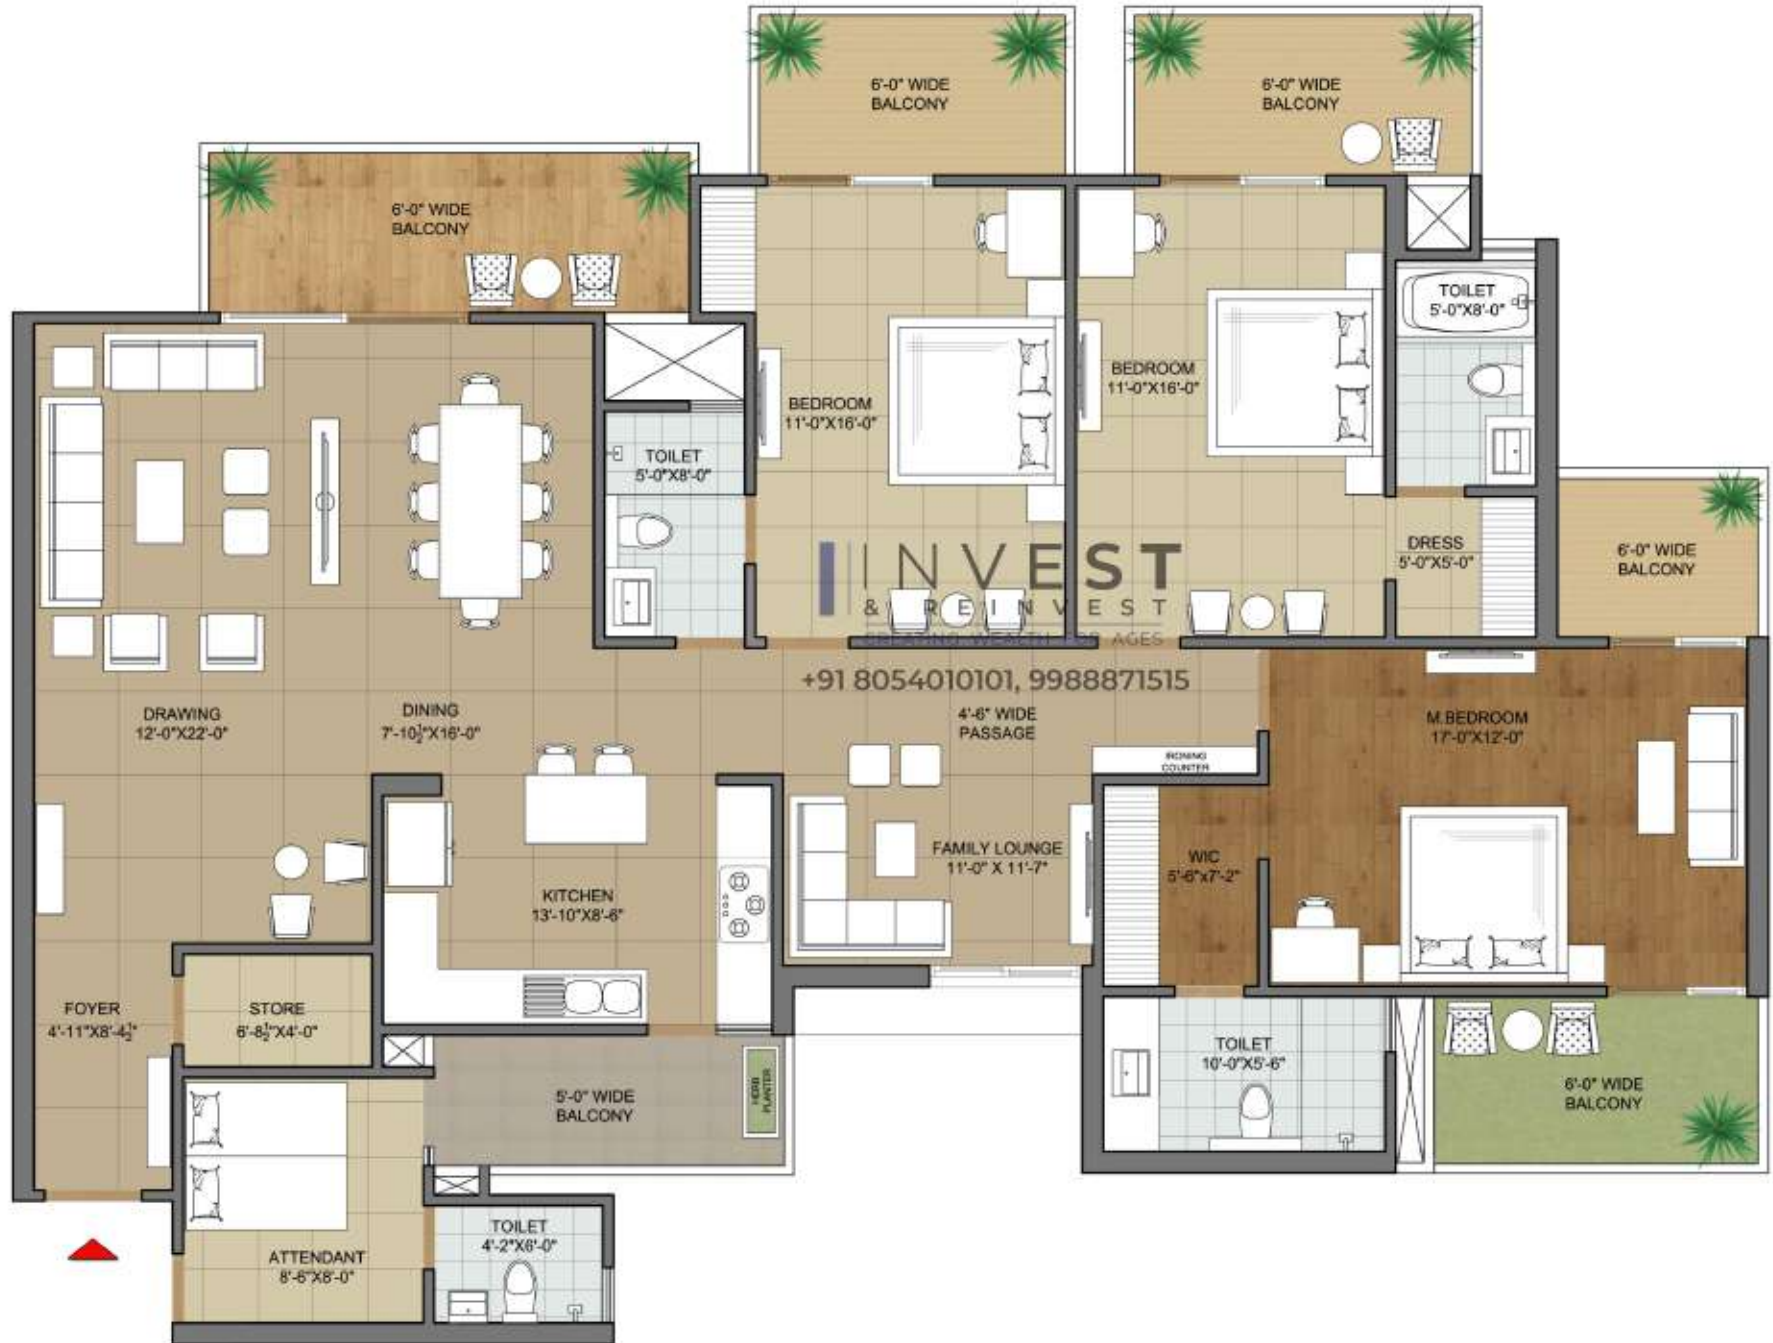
6'-0" WIDE BALCONY

6'-0" WIDE BALCONY

6'-0" WIDE BALCONY

TOILET 5'-0"X8'-0"

BEDROOM 11'-0"X16'-0"

BEDROOM 11'-0"X16'-0"

TOILET 5'-0"X8'-0"

DRESS 5'-0"X5'-0"

6'-0" WIDE BALCONY

INVEST & REINVEST CREATING WEALTH FOR AGES

+91 8054010101, 9988871515

DRAWING 12'-0"X22'-0"

DINING 7'-10$\frac{1}{2}$"X16'-0"

4'-6" WIDE PASSAGE

M.BEDROOM 17'-0"X12'-0"

IRONING COUNTER

FAMILY LOUNGE 11'-0" X 11'-7"

WIC 5'-6"x7'-2"

KITCHEN 13'-10"X8'-6"

FOYER 4'-11"X8'-4$\frac{1}{2}$"

STORE 6'-8$\frac{1}{2}$"X4'-0"

5'-0" WIDE BALCONY

HERB PLANTER

TOILET 10'-0"X5'-6"

6'-0" WIDE BALCONY

ATTENDANT 8'-6"X8'-0"

TOILET 4'-2"X6'-0"